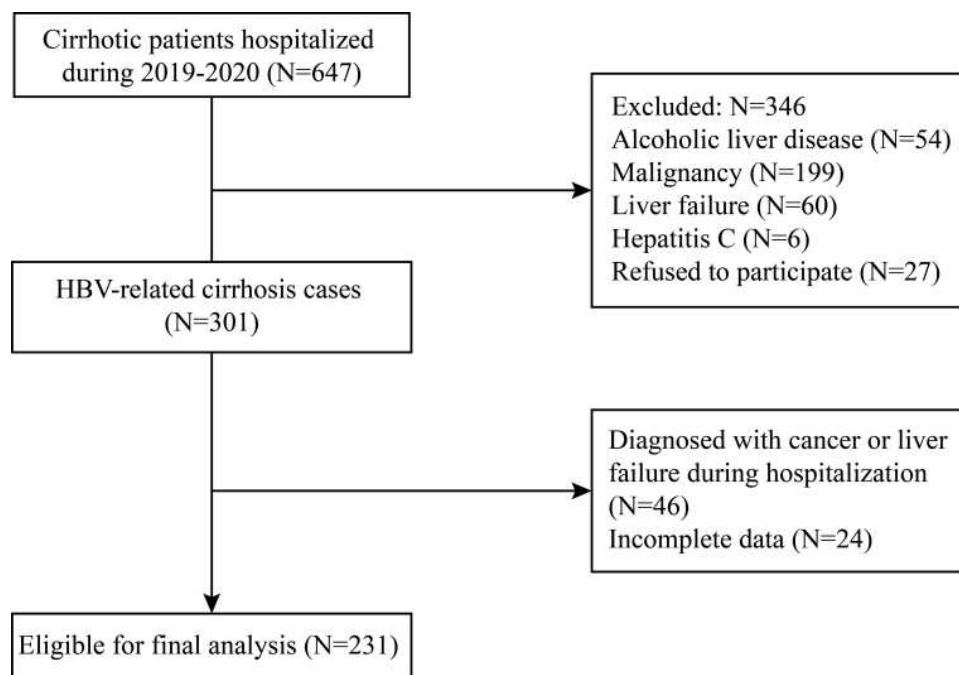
Cirrhotic patients hospitalized during 2019-2020 (N=647)

Excluded: N=346
Alcoholic liver disease (N=54)
Malignancy (N=199)
Liver failure (N=60)
Hepatitis C (N=6)
Refused to participate (N=27)

HBV-related cirrhosis cases (N=301)

Diagnosed with cancer or liver failure during hospitalization (N=46)
Incomplete data (N=24)

Eligible for final analysis (N=231)